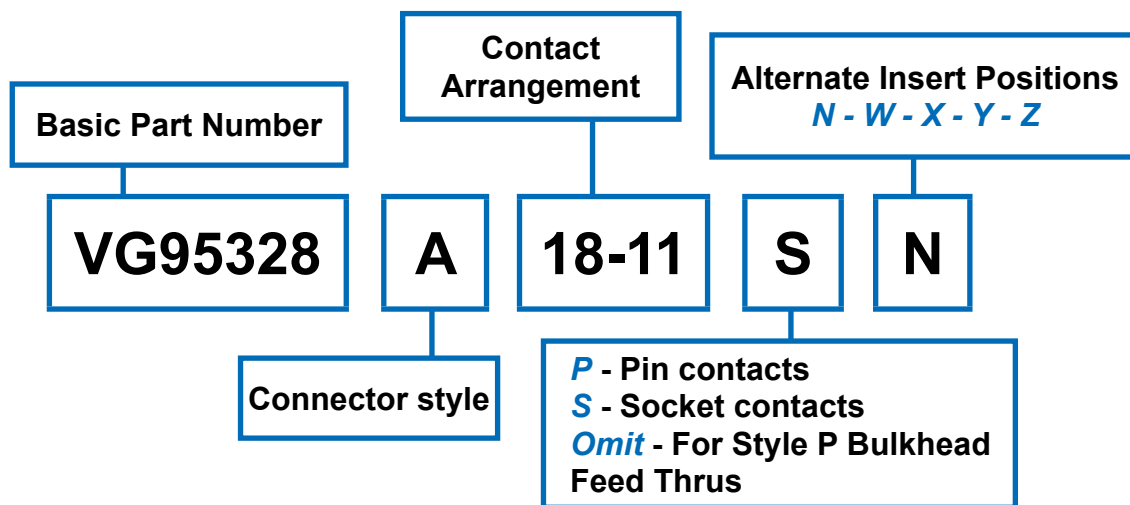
Contact Arrangement

Alternate Insert Positions
N - W - X - Y - Z

Basic Part Number

VG95328

A

18-11

S

N

Connector style

P - Pin contacts
S - Socket contacts
Omit - For Style P Bulkhead Feed Thrus